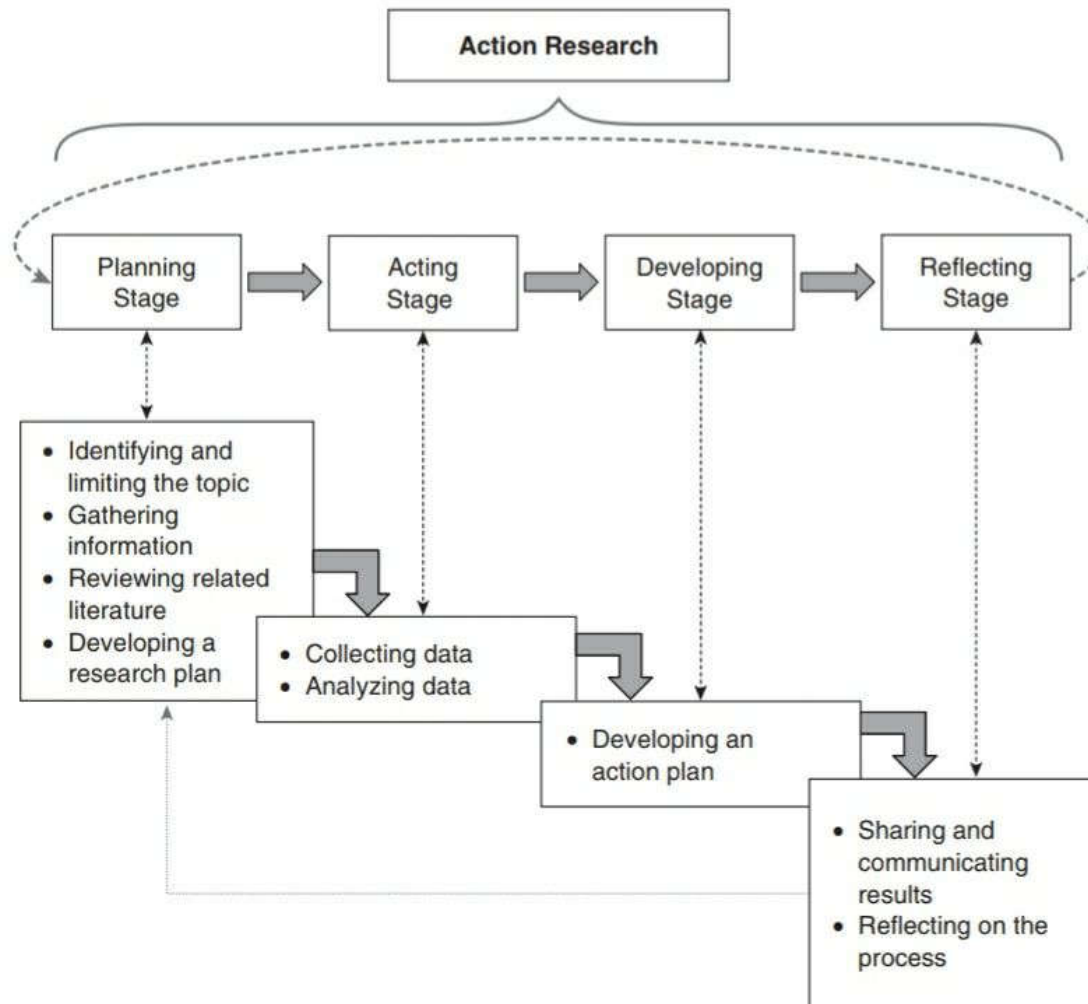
Action Research

Planning Stage

Acting Stage

Developing Stage

Reflecting Stage

• Identifying and limiting the topic
• Gathering information
• Reviewing related literature
• Developing a research plan

• Collecting data
• Analyzing data

• Developing an action plan

• Sharing and communicating results
• Reflecting on the process